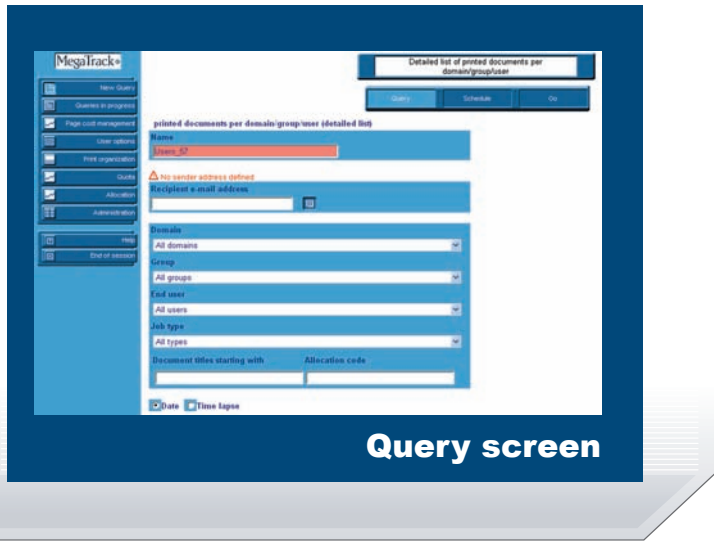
MegaTrack

New Query
Queries in progress
Page cost management
User options
Print organization
Quota
Allocation
Administration
Help
End of session

Detailed list of printed documents per domain/group/user

Query
Schedule
Go

printed documents per domain/group/user (detailed list)

Name
Users_57

No sender address defined

Recipient e-mail address

Domain
All domains

Group
All groups

End user
All users

Job type
All types

Document titles starting with
Allocation code

Date
Time lapse

Query screen